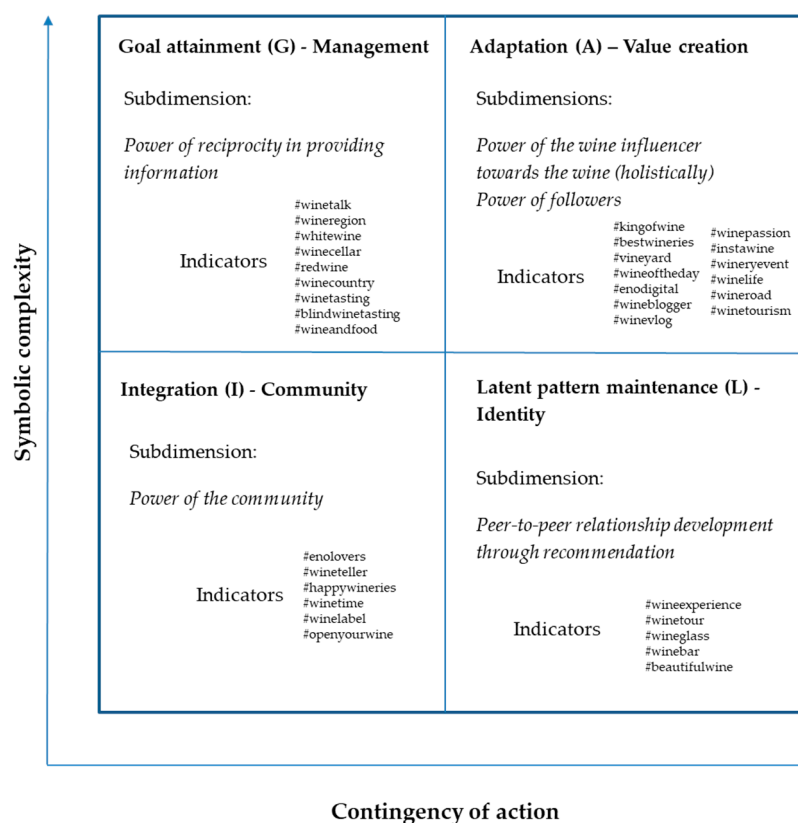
Symbolic complexity

Goal attainment (G) - Management

Subdimension:

*Power of reciprocity in providing information*

Indicators

#winetalk
#wineregion
#whitewine
#winecellar
#redwine
#winecountry
#winetasting
#blindwinetasting
#wineandfood

Adaptation (A) – Value creation

Subdimensions:

*Power of the wine influencer towards the wine (holistically)*
*Power of followers*

Indicators

#kingofwine
#bestwineries
#vineyard
#wineoftheday
#enodigital
#wineblogger
#winevlog

#winepassion
#instawine
#wineryevent
#winelife
#wineroad
#winetourism

Integration (I) - Community

Subdimension:

*Power of the community*

Indicators

#enolovers
#wineteller
#happywineries
#winetime
#winelabel
#openyourwine

Latent pattern maintenance (L) - Identity

Subdimension:

*Peer-to-peer relationship development through recommendation*

Indicators

#wineexperience
#winetour
#wineglass
#winebar
#beautifulwine

Contingency of action